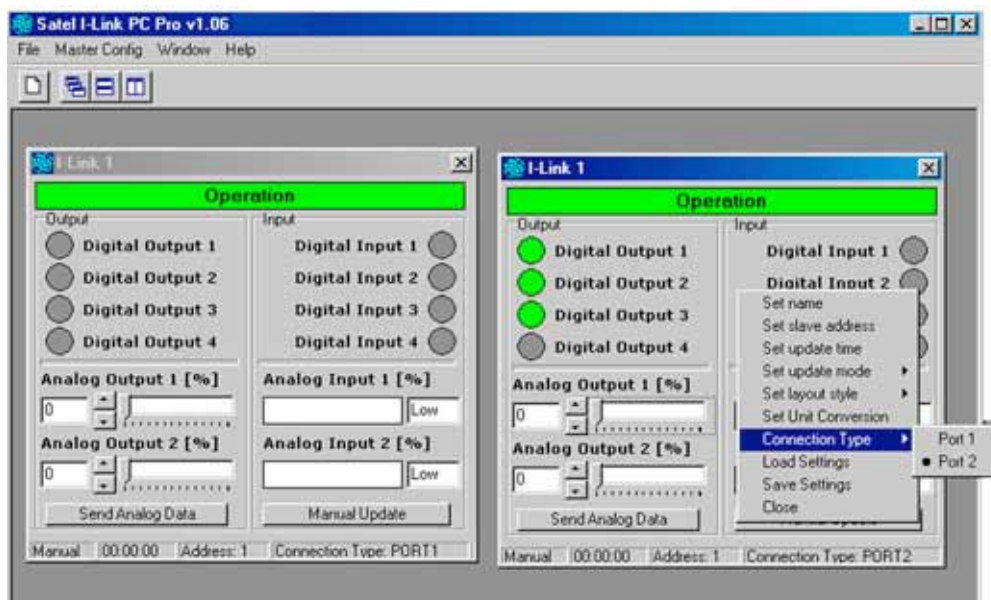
Satel I-Link PC Pro v1.06

File Master Config Window Help

I-Link 1

Operation

Output

Digital Output 1

Digital Output 2

Digital Output 3

Digital Output 4

Input

Digital Input 1

Digital Input 2

Digital Input 3

Digital Input 4

Analog Output 1 [%]

0

Analog Output 2 [%]

0

Analog Input 1 [%]

Low

Analog Input 2 [%]

Low

Send Analog Data

Manual Update

Manual 00:00:00 Address: 1 Connection Type: PORT1

I-Link 1

Operation

Output

Digital Output 1

Digital Output 2

Digital Output 3

Digital Output 4

Input

Digital Input 1

Digital Input 2

Set name

Set slave address

Set update time

Set update mode

Set layout style

Set Unit Conversion

Connection Type

Load Settings

Save Settings

Close

Port 1

Port 2

Analog Output 1 [%]

0

Analog Output 2 [%]

0

Send Analog Data

Manual 00:00:00 Address: 1 Connection Type: PORT2